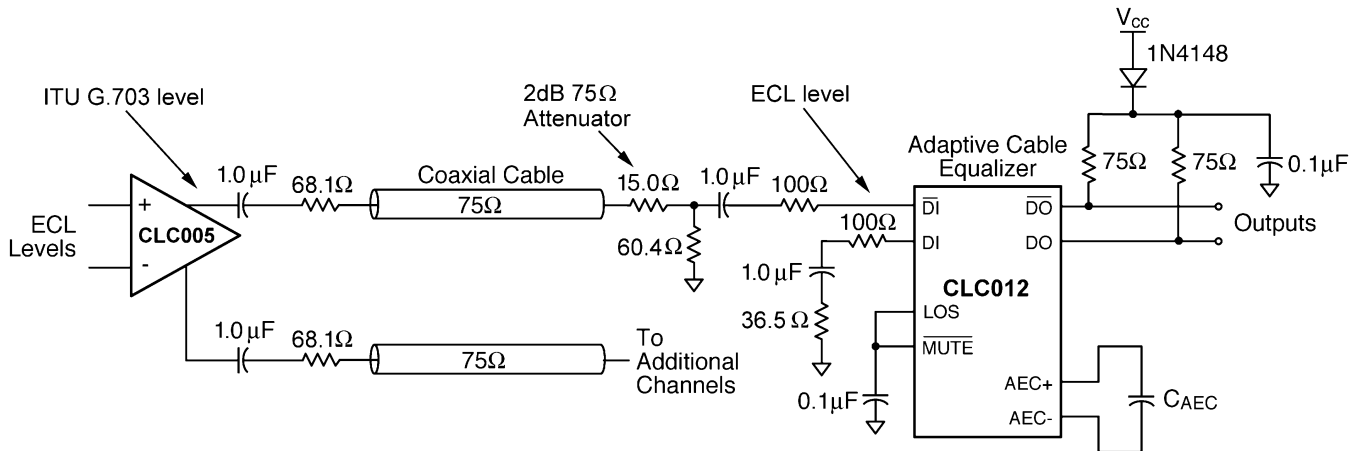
$V_{CC}$

1N4148

ITU G.703 level

2dB 75Ω Attenuator

ECL level

Adaptive Cable Equalizer

75Ω

75Ω

0.1µF

1.0µF

68.1Ω

Coaxial Cable

75Ω

15.0Ω

1.0µF

100Ω

ECL Levels

+

-

CLC005

60.4Ω

100Ω

$\overline{DI}$

DI

$\overline{DO}$

DO

Outputs

1.0µF

CLC012

36.5 Ω

LOS

$\overline{MUTE}$

1.0µF

68.1Ω

75Ω

To Additional Channels

AEC+

AEC-

0.1µF

$C_{AEC}$